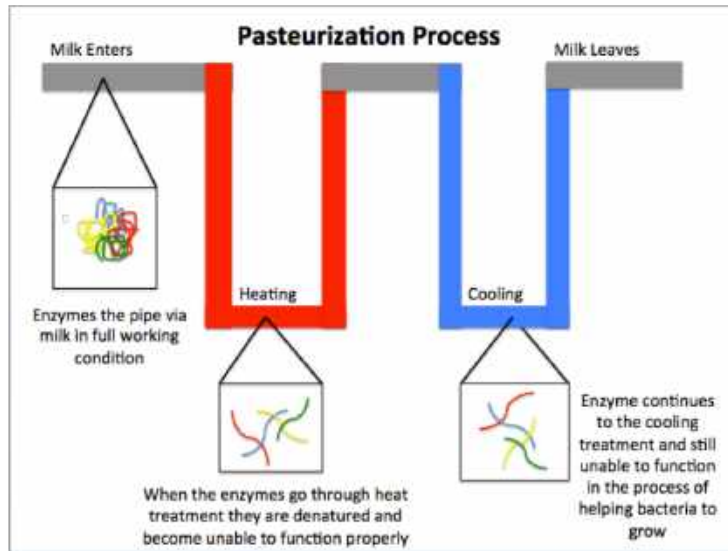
Pasteurization Process

Milk Enters

Milk Leaves

Heating

Cooling

Enzymes the pipe via milk in full working condition

When the enzymes go through heat treatment they are denatured and become unable to function properly

Enzyme continues to the cooling treatment and still unable to function in the process of helping bacteria to grow